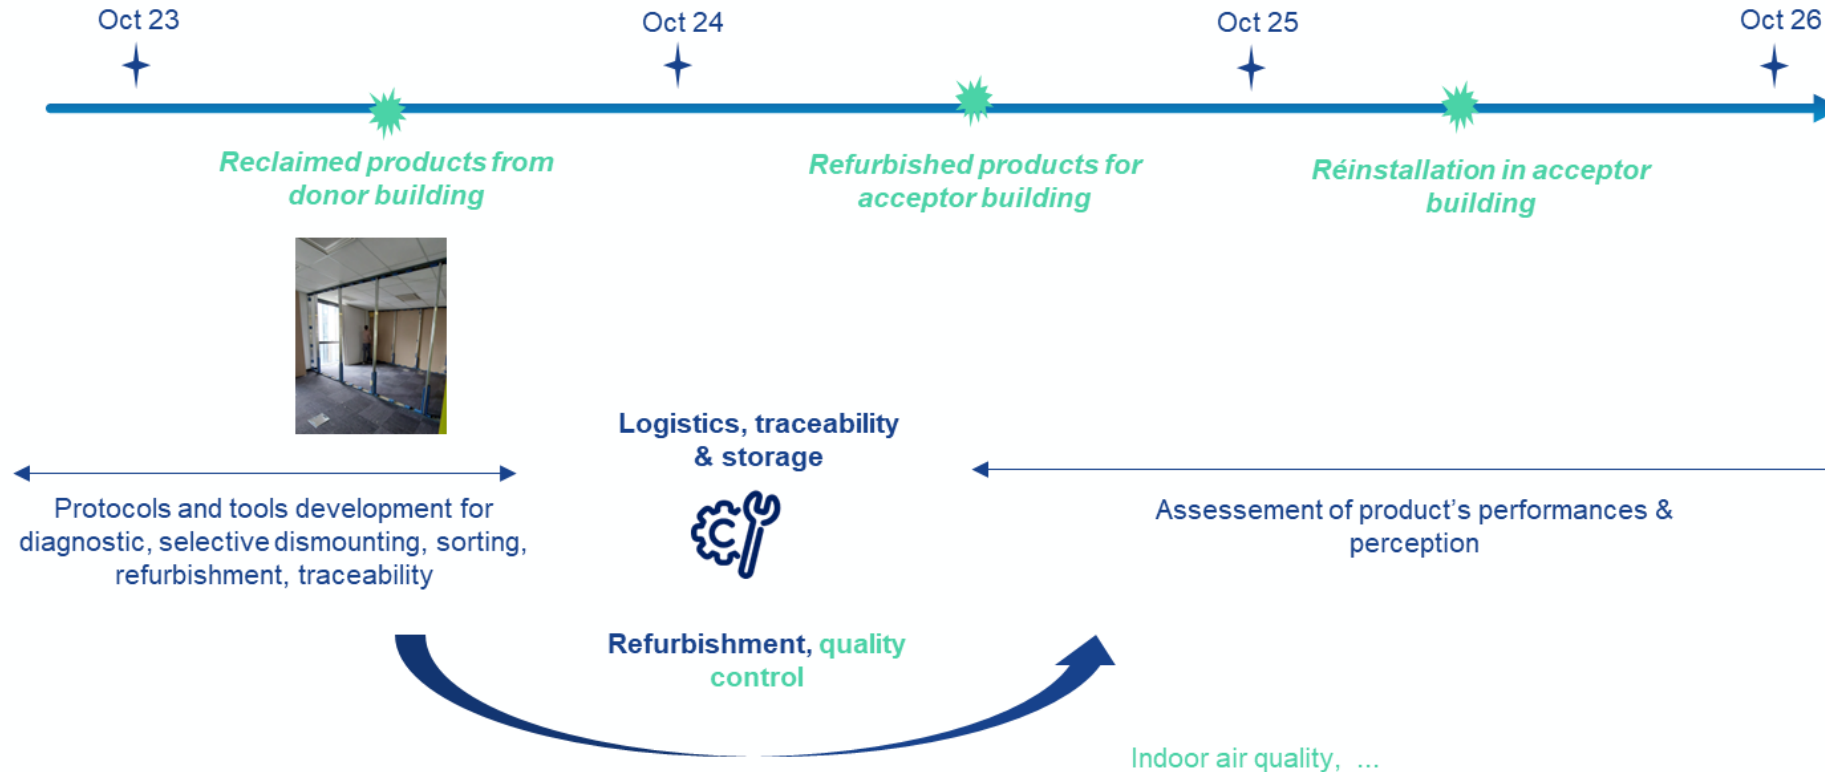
Oct 23

Oct 24

Oct 25

Oct 26

Reclaimed products from donor building

Refurbished products for acceptor building

Réinstallation in acceptor building

Logistics, traceability & storage

Protocols and tools development for diagnostic, selective dismounting, sorting, refurbishment, traceability

Assessement of product's performances & perception

Refurbishment, quality control

Indoor air quality, ...